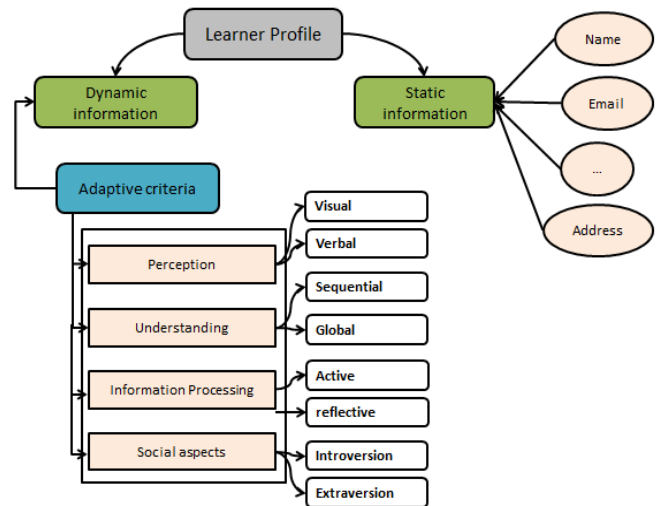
Learner Profile

Dynamic information

Static information

Name

Email

...

Address

Adaptive criteria

Perception

Understanding

Information Processing

Social aspects

Visual

Verbal

Sequential

Global

Active

reflective

Introversion

Extraversion